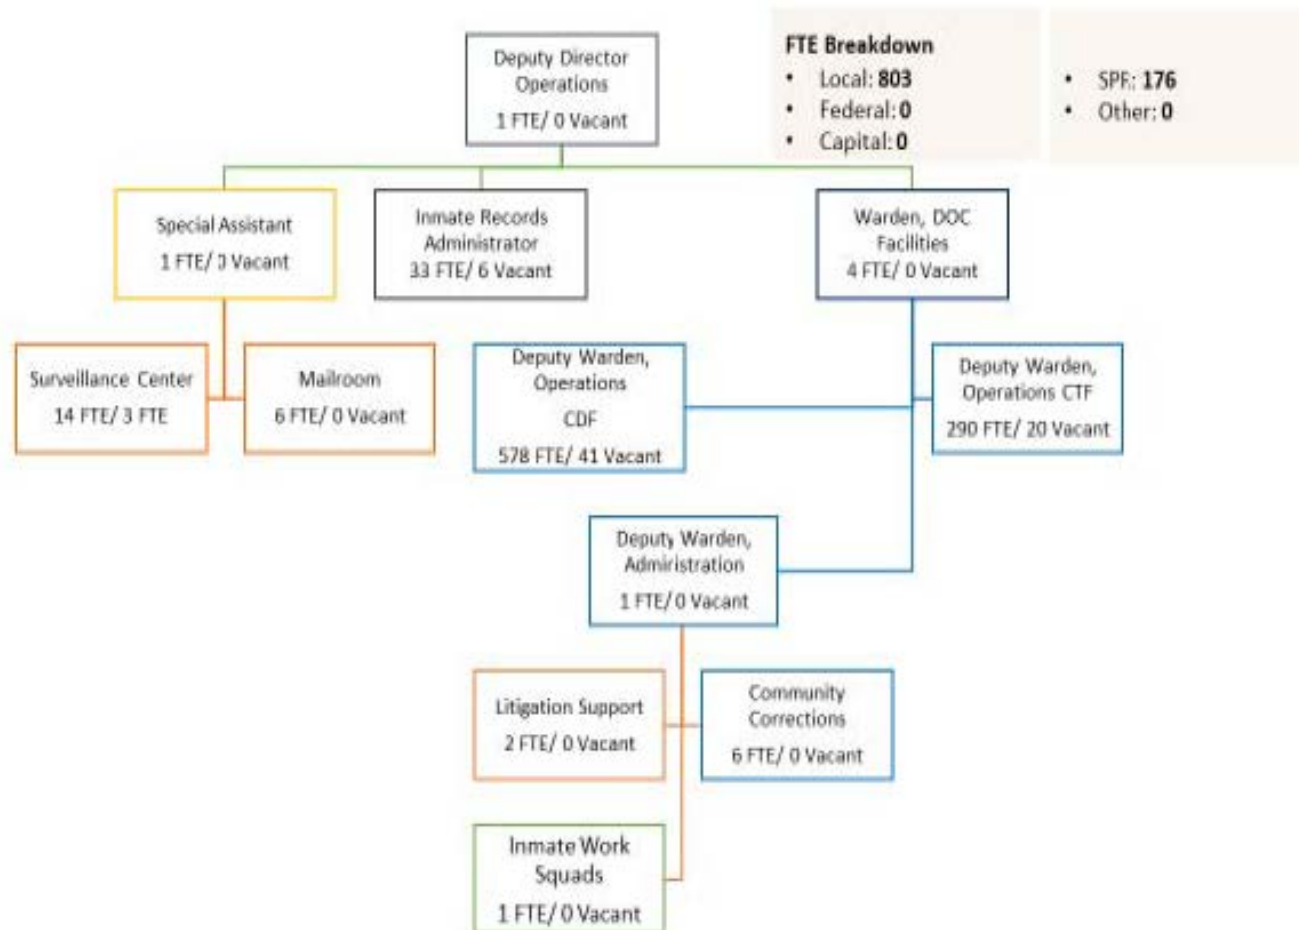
Deputy Director Operations
1 FTE/ 0 Vacant

FTE Breakdown
• Local: 803
• Federal: 0
• Capital: 0

• SPF: 176
• Other: 0

Special Assistant
1 FTE/ 3 Vacant

Inmate Records Administrator
33 FTE/ 6 Vacant

Warden, DOC Facilities
4 FTE/ 0 Vacant

Surveillance Center
14 FTE/ 3 FTE

Mailroom
6 FTE/ 0 Vacant

Deputy Warden, Operations
CDF
578 FTE/ 41 Vacant

Deputy Warden, Operations CTF
290 FTE/ 20 Vacant

Deputy Warden, Administration
1 FTE/ 0 Vacant

Litigation Support
2 FTE/ 0 Vacant

Community Corrections
6 FTE/ 0 Vacant

Inmate Work Squads
1 FTE/ 0 Vacant